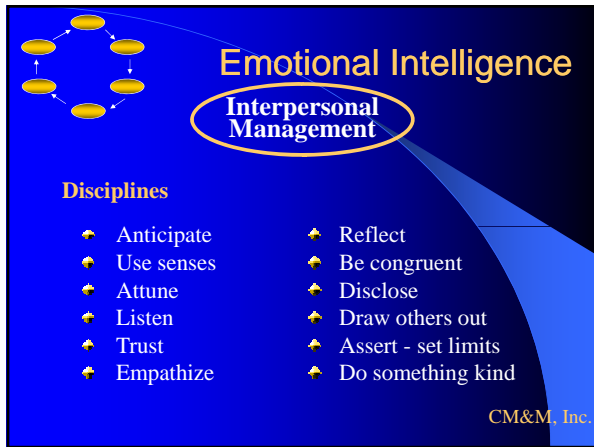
Emotional Intelligence

Interpersonal Management

Disciplines

- Anticipate
- Use senses
- Attune
- Listen
- Trust
- Empathize

- Reflect
- Be congruent
- Disclose
- Draw others out
- Assert - set limits
- Do something kind

CM&M, Inc.